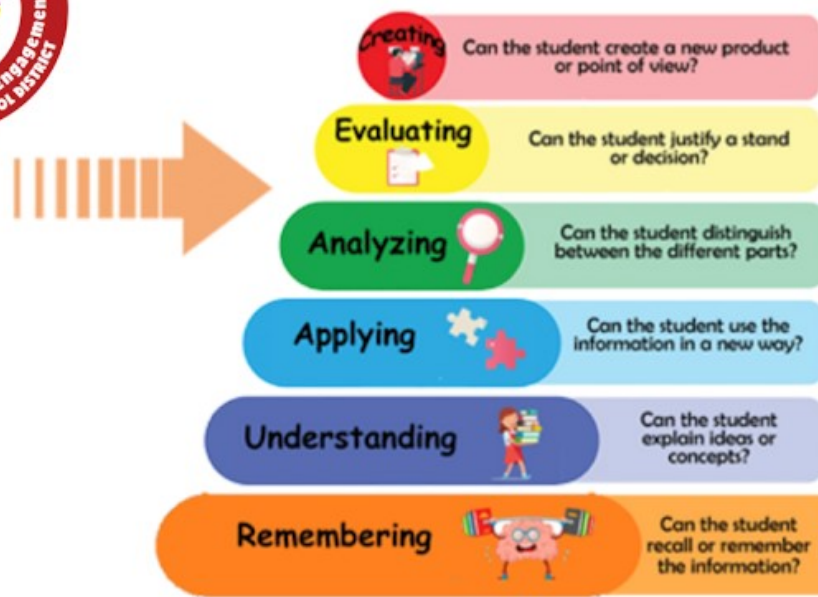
ngagement
L DISTRICT

Creating
Can the student create a new product or point of view?

Evaluating
Can the student justify a stand or decision?

Analyzing
Can the student distinguish between the different parts?

Applying
Can the student use the information in a new way?

Understanding
Can the student explain ideas or concepts?

Remembering
Can the student recall or remember the information?